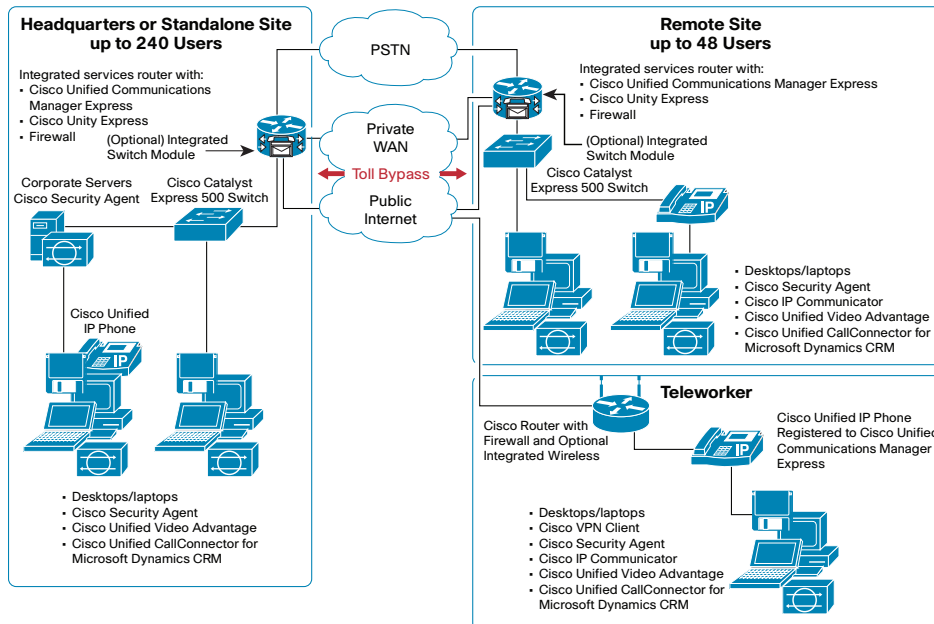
Headquarters or Standalone Site up to 240 Users

Integrated services router with:
- Cisco Unified Communications Manager Express
- Cisco Unity Express
- Firewall

(Optional) Integrated Switch Module

Corporate Servers Cisco Security Agent

Cisco Catalyst Express 500 Switch

Cisco Unified IP Phone

- Desktops/laptops
- Cisco Security Agent
- Cisco Unified Video Advantage
- Cisco Unified CallConnector for Microsoft Dynamics CRM

PSTN

Private WAN

Toll Bypass

Public Internet

Remote Site up to 48 Users

Integrated services router with:
- Cisco Unified Communications Manager Express
- Cisco Unity Express
- Firewall

(Optional) Integrated Switch Module

Cisco Catalyst Express 500 Switch

- Desktops/laptops
- Cisco Security Agent
- Cisco IP Communicator
- Cisco Unified Video Advantage
- Cisco Unified CallConnector for Microsoft Dynamics CRM

Teleworker

Cisco Router with Firewall and Optional Integrated Wireless

Cisco Unified IP Phone Registered to Cisco Unified Communications Manager Express

- Desktops/laptops
- Cisco VPN Client
- Cisco Security Agent
- Cisco IP Communicator
- Cisco Unified Video Advantage
- Cisco Unified CallConnector for Microsoft Dynamics CRM